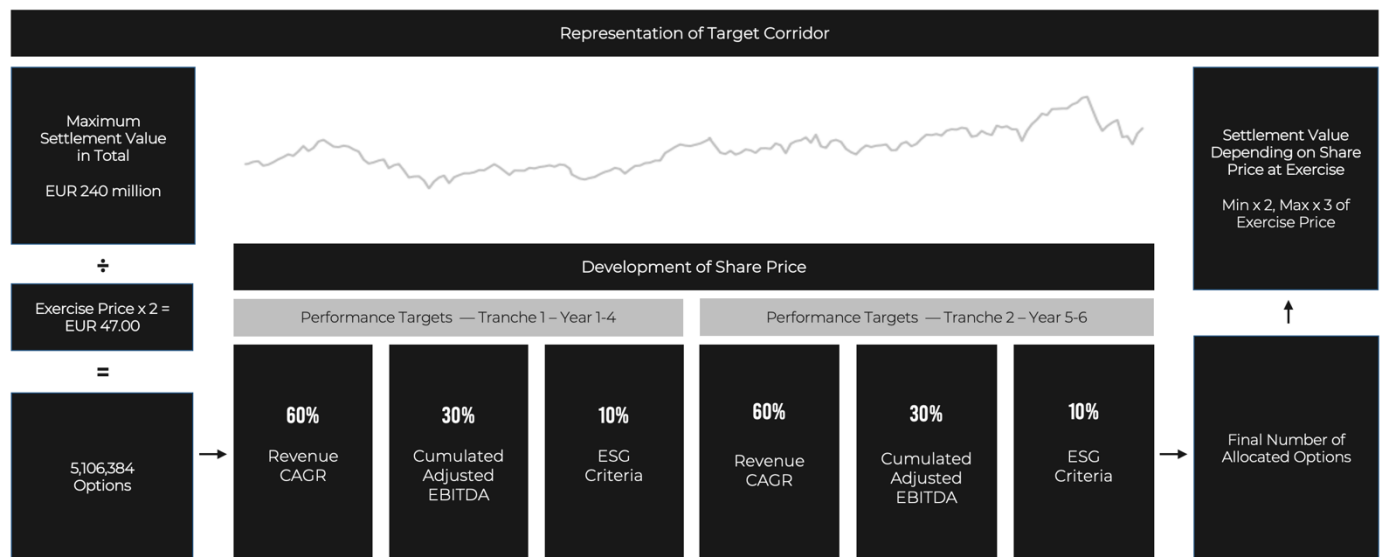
Representation of Target Corridor

Maximum Settlement Value in Total

EUR 240 million

÷

Exercise Price x 2 = EUR 47.00

=

5,106,384 Options

→

Development of Share Price

Performance Targets — Tranche 1 – Year 1-4

60%

Revenue CAGR

30%

Cumulated Adjusted EBITDA

10%

ESG Criteria

Performance Targets — Tranche 2 – Year 5-6

60%

Revenue CAGR

30%

Cumulated Adjusted EBITDA

10%

ESG Criteria

→

Settlement Value Depending on Share Price at Exercise

Min x 2, Max x 3 of Exercise Price

↑

Final Number of Allocated Options